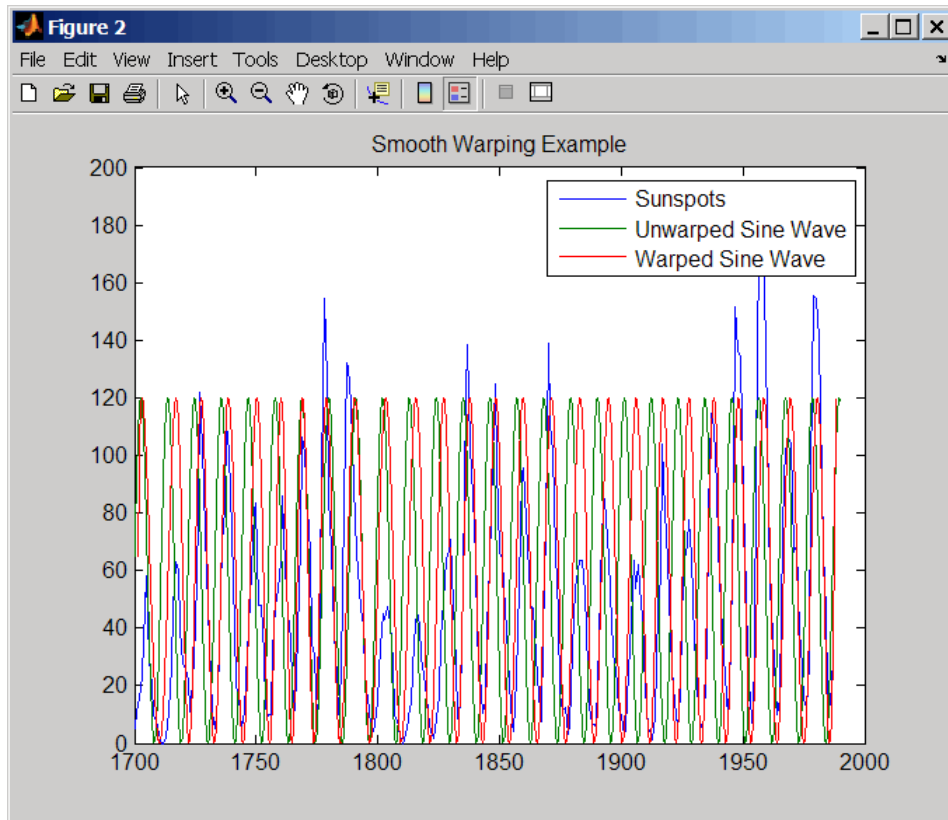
Figure 2

File Edit View Insert Tools Desktop Window Help

Smooth Warping Example

Sunspots
Unwarped Sine Wave
Warped Sine Wave

200
180
160
140
120
100
80
60
40
20
0

1700 1750 1800 1850 1900 1950 2000